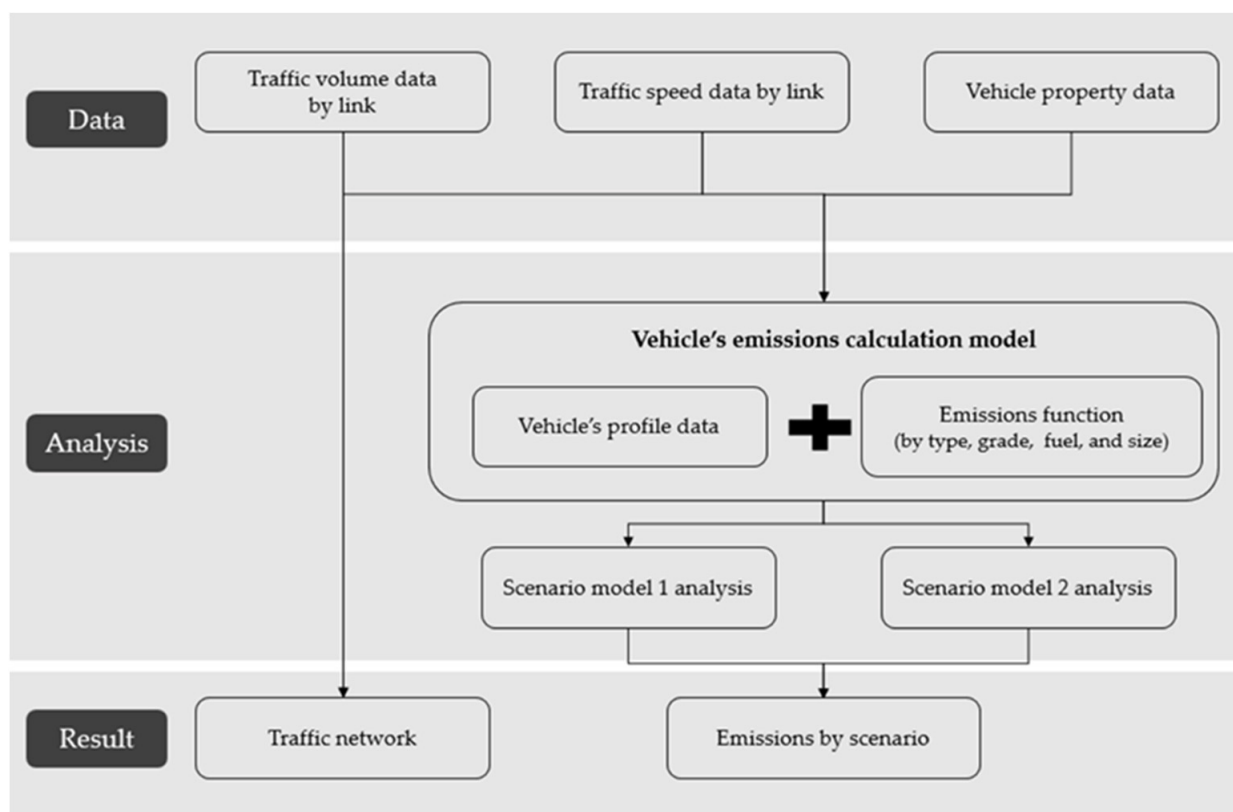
Data

Traffic volume data by link

Traffic speed data by link

Vehicle property data

Analysis

Vehicle's emissions calculation model

Vehicle's profile data

Emissions function (by type, grade, fuel, and size)

Scenario model 1 analysis

Scenario model 2 analysis

Result

Traffic network

Emissions by scenario